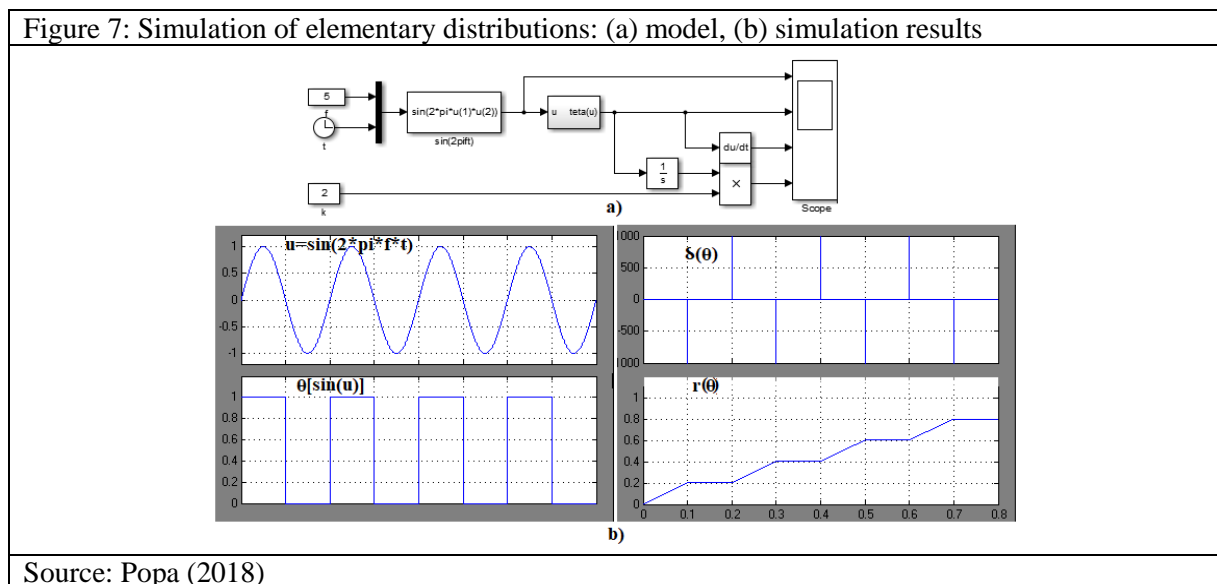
Figure 7: Simulation of elementary distributions: (a) model, (b) simulation results

5
f
t
sin(2*pi*u(1)*u(2))
sin(2pift)
u teta(u)
du/dt
$\frac{1}{s}$
×
2
k
Scope
a)

u=sin(2*pi*f*t)
1
0.5
0
-0.5
-1

δ(θ)
1000
500
0
-500
-1000

θ[sin(u)]
1
0.8
0.6
0.4
0.2
0

r(θ)
1
0.8
0.6
0.4
0.2
0
0 0.1 0.2 0.3 0.4 0.5 0.6 0.7 0.8

b)

Source: Popa (2018)